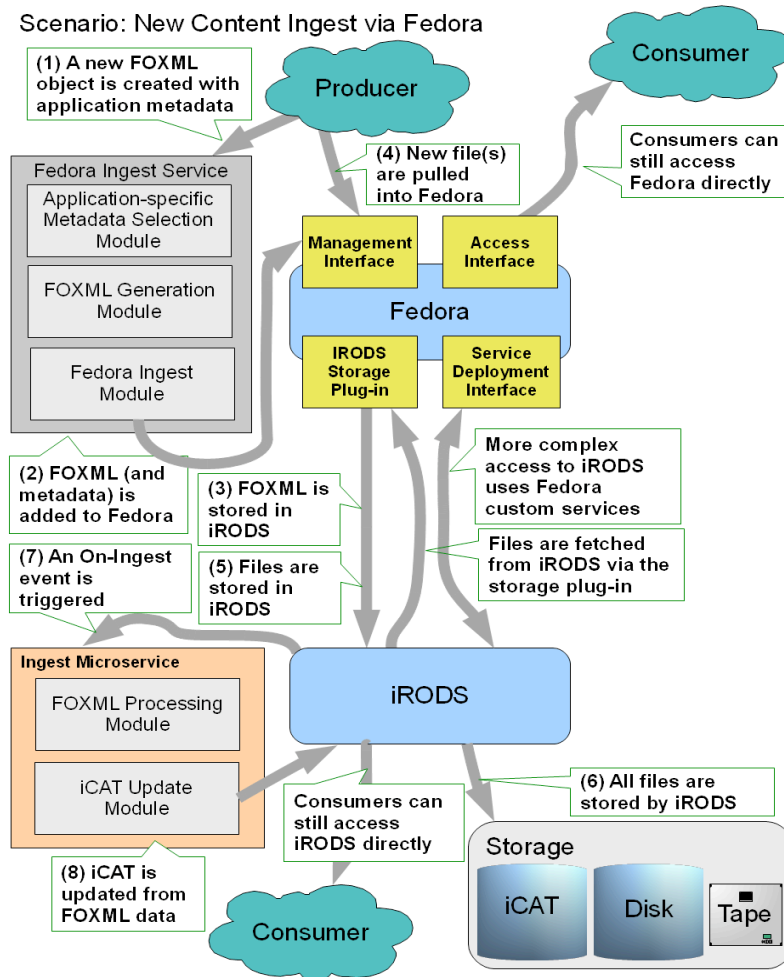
Scenario: New Content Ingest via Fedora

(1) A new FOXML object is created with application metadata

Producer

Consumer

Consumers can still access Fedora directly

Fedora Ingest Service

Application-specific Metadata Selection Module

FOXML Generation Module

Fedora Ingest Module

(4) New file(s) are pulled into Fedora

Management Interface

Access Interface

Fedora

IRODS Storage Plug-in

Service Deployment Interface

(2) FOXML (and metadata) is added to Fedora

(3) FOXML is stored in iRODS

More complex access to iRODS uses Fedora custom services

(7) An On-Ingest event is triggered

(5) Files are stored in iRODS

Files are fetched from iRODS via the storage plug-in

Ingest Microservice

FOXML Processing Module

iCAT Update Module

iRODS

(6) All files are stored by iRODS

Consumers can still access iRODS directly

(8) iCAT is updated from FOXML data

Storage

iCAT

Disk

Tape

Consumer